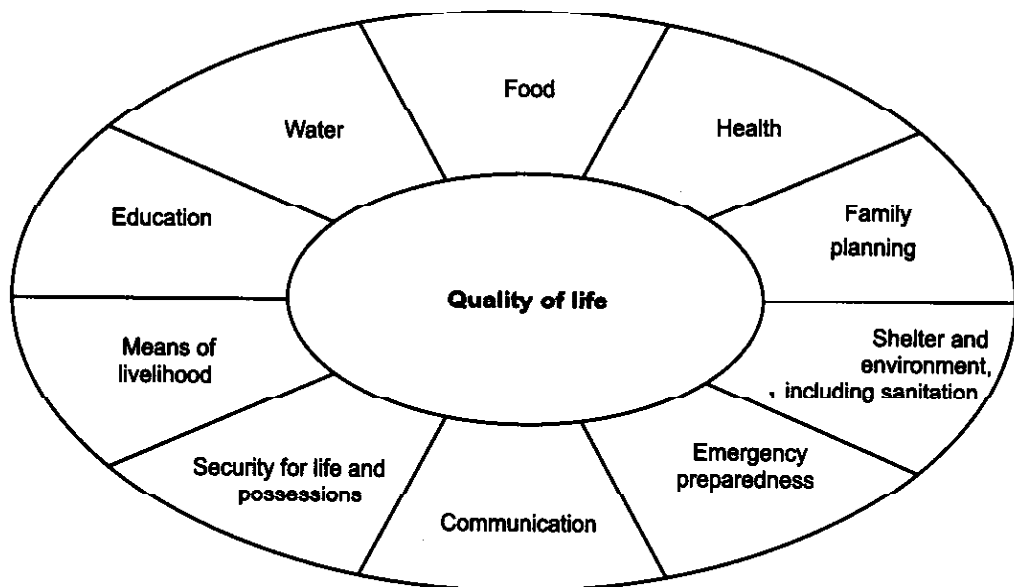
Food

Water

Health

Education

Family planning

Quality of life

Means of livelihood

Shelter and environment, including sanitation

Security for life and possessions

Emergency preparedness

Communication